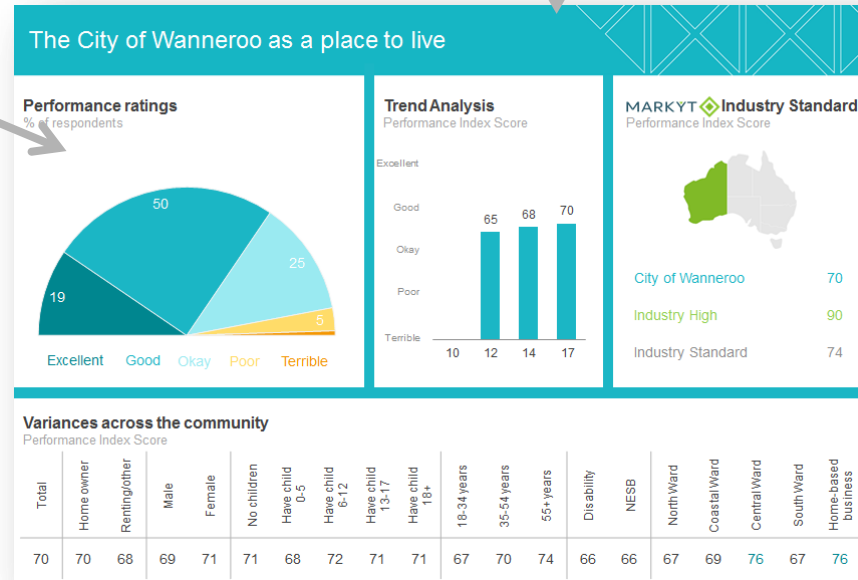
The City of Wanneroo as a place to live

Performance ratings
% of respondents

50
25
19
5

Excellent Good Okay Poor Terrible

Trend Analysis
Performance Index Score

Excellent
Good
Okay
Poor
Terrible

65 68 70

10 12 14 17

MARKYT Industry Standard
Performance Index Score

City of Wanneroo 70
Industry High 90
Industry Standard 74

Variances across the community
Performance Index Score

| Total | Home owner | Renting/other | Male | Female | No children | Have child 0-5 | Have child 6-12 | Have child 13-17 | Have child 18+ | 18-34 years | 35-54 years | 55+ years | Disability | NESB | North Ward | Coastal Ward | Central Ward | South Ward | Home-based business |
|---|---|---|---|---|---|---|---|---|---|---|---|---|---|---|---|---|---|---|---|
| 70 | 70 | 68 | 69 | 71 | 71 | 68 | 72 | 71 | 71 | 67 | 70 | 74 | 66 | 66 | 67 | 69 | 76 | 67 | 76 |